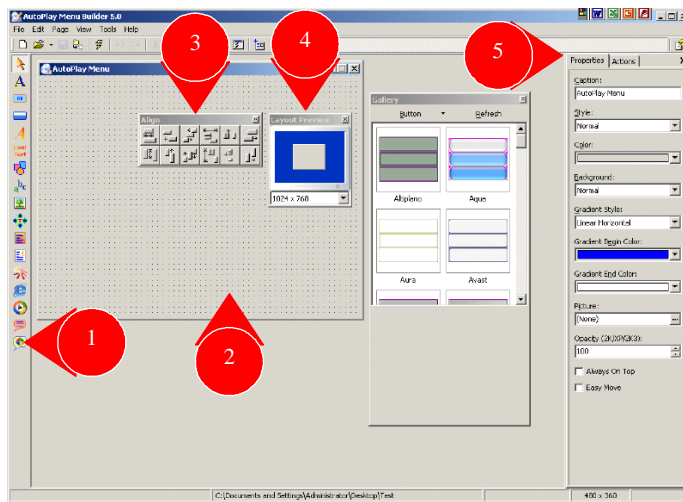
AutoPlay Menu Builder 5.0
File Edit Page View Tools Help
AutoPlay Menu
Align
Layout Preview
1024 x 768
Gallery
Button
Refresh
Allspiano
Aqua
Aura
Avast
Properties
Actions
Caption:
AutoPlay Menu
Style:
Normal
Color:
Background:
Normal
Gradient Style:
Linear Horizontal
Gradient Begin Color:
Gradient End Color:
Picture:
(None)
Opacity (2K/XP/2K3):
100
Always On Top
Easy Move
1
2
3
4
5
C:\Documents and Settings\Administrator\Desktop\Test
480 x 360